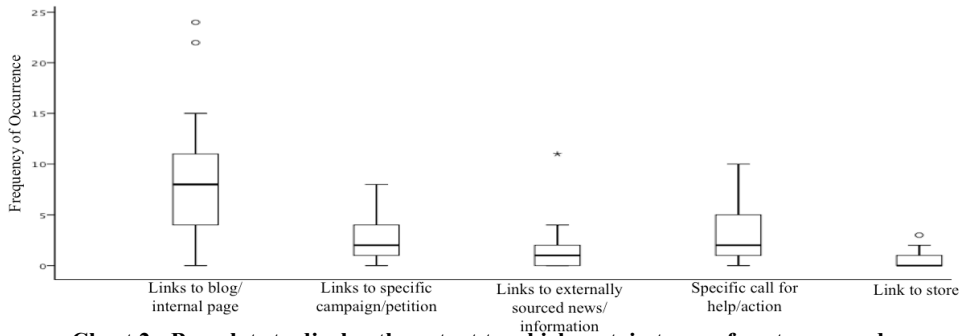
25
20
15
10
5
0
Frequency of Occurrence

Links to blog/ internal page
Links to specific campaign/petition
Links to externally sourced news/ information
Specific call for help/action
Link to store

Chart 2 - Box plots to display the extent to which certain types of posts were used